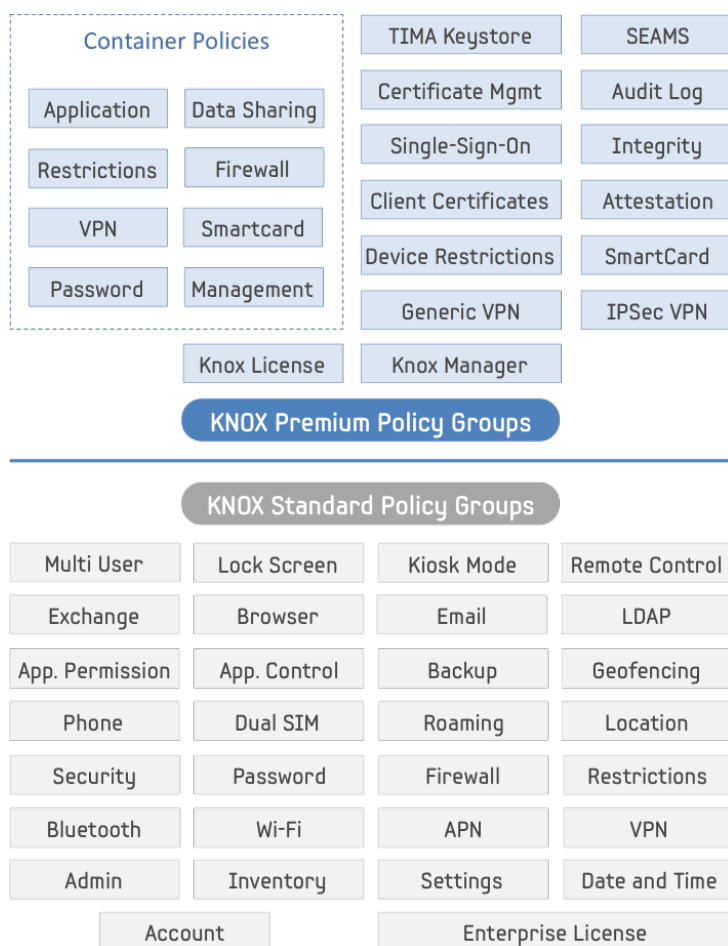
Container Policies

Application
Data Sharing
Restrictions
Firewall
VPN
Smartcard
Password
Management

TIMA Keystore
SEAMS
Certificate Mgmt
Audit Log
Single-Sign-On
Integrity
Client Certificates
Attestation
Device Restrictions
SmartCard
Generic VPN
IPSec VPN

Knox License
Knox Manager

KNOX Premium Policy Groups

KNOX Standard Policy Groups

| | | | |
|---|---|---|---|
| Multi User | Lock Screen | Kiosk Mode | Remote Control |
| Exchange | Browser | Email | LDAP |
| App. Permission | App. Control | Backup | Geofencing |
| Phone | Dual SIM | Roaming | Location |
| Security | Password | Firewall | Restrictions |
| Bluetooth | Wi-Fi | APN | VPN |
| Admin | Inventory | Settings | Date and Time |

Account
Enterprise License